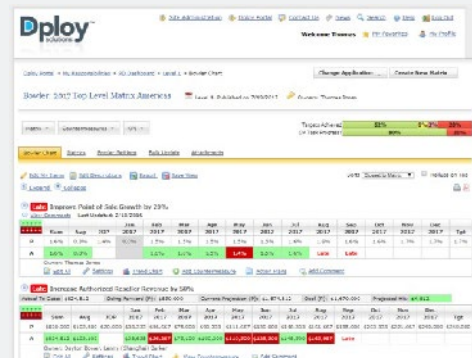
Dploy solutions

Ask Administrator | Home Portal | Contact Us | News | Search | Help | Log Out

Welcome Thomas | My Favorites | My Profile

Dploy Home > My Accountabilities > KO Dashboard > Level 1 > Bowler Chart

Change Application | Create New Matrix

Bowler: 2017 Top Level Matrix Americas | Level 1, Published on 7/03/2017 | Owner: Thomas Dixon

Targets Achieved | 33% | 0%–2% | 33%
On Track/Achieved | 80% | 20%

Bowler Chart | Owners | Bowler Builder | Bulk Update | Attachments

Edit All Items | Edit Descriptions | Reset | Save View

Legend | Collapse

Late | Increase Point of Sale Growth by 20%

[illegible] | Last Updated: 2/15/2016

| | Base | Aug | 2017 | Jan 2017 | Feb 2017 | Mar 2017 | Apr 2017 | May 2017 | Jun 2017 | Jul 2017 | Aug 2017 | Sep 2017 | Oct 2017 | Nov 2017 | Dec 2017 | Tgt |
|---|---|---|---|---|---|---|---|---|---|---|---|---|---|---|---|---|
| P | 1.6% | 0.3% | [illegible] | 1.6% | 1.4% | 1.5% | 1.7% | 1.5% | 1.4% | 1.6% | 1.4% | 1.4% | 1.4% | 1.6% | 1.4% | |
| A | 0.6% | 0.2% | | 0.6% | 0.1% | 0.2% | 1.4% | 0.1% | 1.5% | Late | Late | | | | | |

Edit All | Settings | Trend Chart | Add Countermeasure | Action Plans | Add Comment

Late | Increase Authorized Reseller Revenue by 50%

Actual To Date: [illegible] | Going Forward (F): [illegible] | Current Projection (F): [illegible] | Goal (F): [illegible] | Projected Min: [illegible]

| | Base | Aug | 2017 | Jan 2017 | Feb 2017 | Mar 2017 | Apr 2017 | May 2017 | Jun 2017 | Jul 2017 | Aug 2017 | Sep 2017 | Oct 2017 | Nov 2017 | Dec 2017 | Tgt |
|---|---|---|---|---|---|---|---|---|---|---|---|---|---|---|---|---|
| P | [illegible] | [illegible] | | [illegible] | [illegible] | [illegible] | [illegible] | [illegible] | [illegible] | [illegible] | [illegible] | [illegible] | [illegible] | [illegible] | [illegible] | |
| A | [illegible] | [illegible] | | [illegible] | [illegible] | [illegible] | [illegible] | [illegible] | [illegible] | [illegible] | Late | | | | | |

Owners: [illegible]

Edit All | Settings | Trend Chart | Add Countermeasure | Add Comment